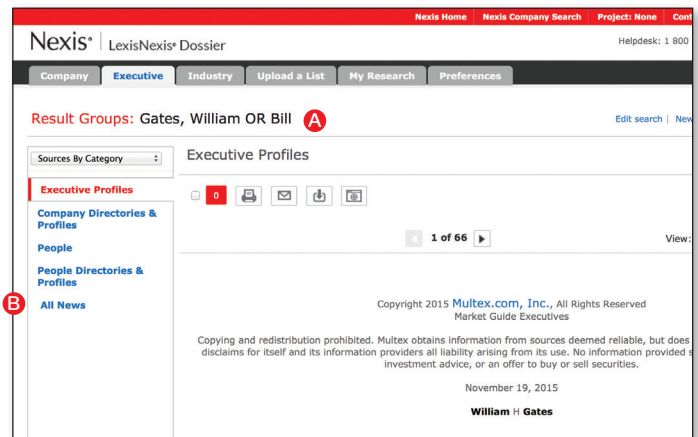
Nexis Home | Nexis Company Search | Project: None | Cont

Nexis® | LexisNexis® Dossier

Helpdesk: 1 800

Company | Executive | Industry | Upload a List | My Research | Preferences

Result Groups: Gates, William OR Bill A

Edit search | New

Sources By Category

Executive Profiles

Company Directories & Profiles

People

People Directories & Profiles

B All News

Executive Profiles

0

1 of 66

View:

Copyright 2015 Multex.com, Inc., All Rights Reserved
Market Guide Executives

Copying and redistribution prohibited. Multex obtains information from sources deemed reliable, but does disclaims for itself and its information providers all liability arising from its use. No information provided s investment advice, or an offer to buy or sell securities.

November 19, 2015

William H Gates